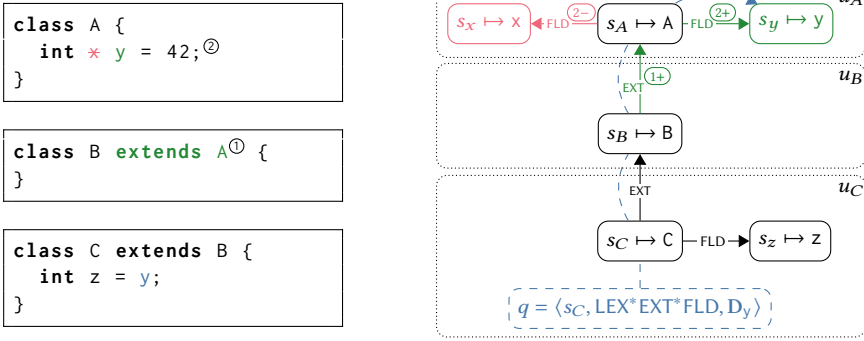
class A {
  int x y = 42;②
}

class B extends A① {
}

class C extends B {
  int z = y;
}

$s_x \mapsto$ x
2−
FLD
$s_A \mapsto$ A
2+
FLD
$s_y \mapsto$ y
$u_A$
$u_B$
1+
EXT
$s_B \mapsto$ B
EXT
$u_C$
$s_C \mapsto$ C
FLD
$s_z \mapsto$ z
$q = \langle s_C, \mathrm{LEX}^* \, \mathrm{EXT}^* \, \mathrm{FLD}, \mathbf{D}_y \rangle$